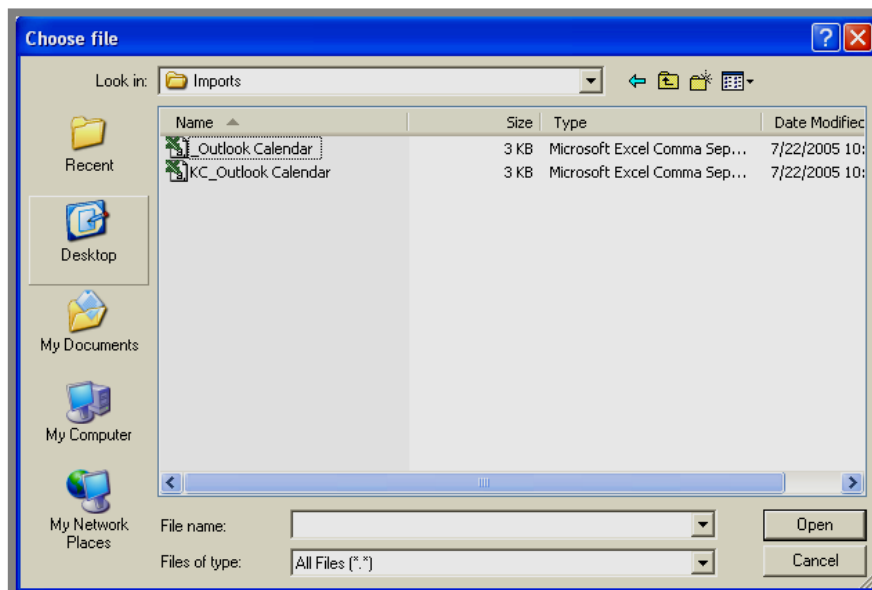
Choose file

Look in: Imports

Recent

Desktop

My Documents

My Computer

My Network Places

| Name | Size | Type | Date Modifiec |
|---|---|---|---|
| _Outlook Calendar | 3 KB | Microsoft Excel Comma Sep... | 7/22/2005 10: |
| KC_Outlook Calendar | 3 KB | Microsoft Excel Comma Sep... | 7/22/2005 10: |

File name:

Files of type: All Files (*.*)

Open

Cancel